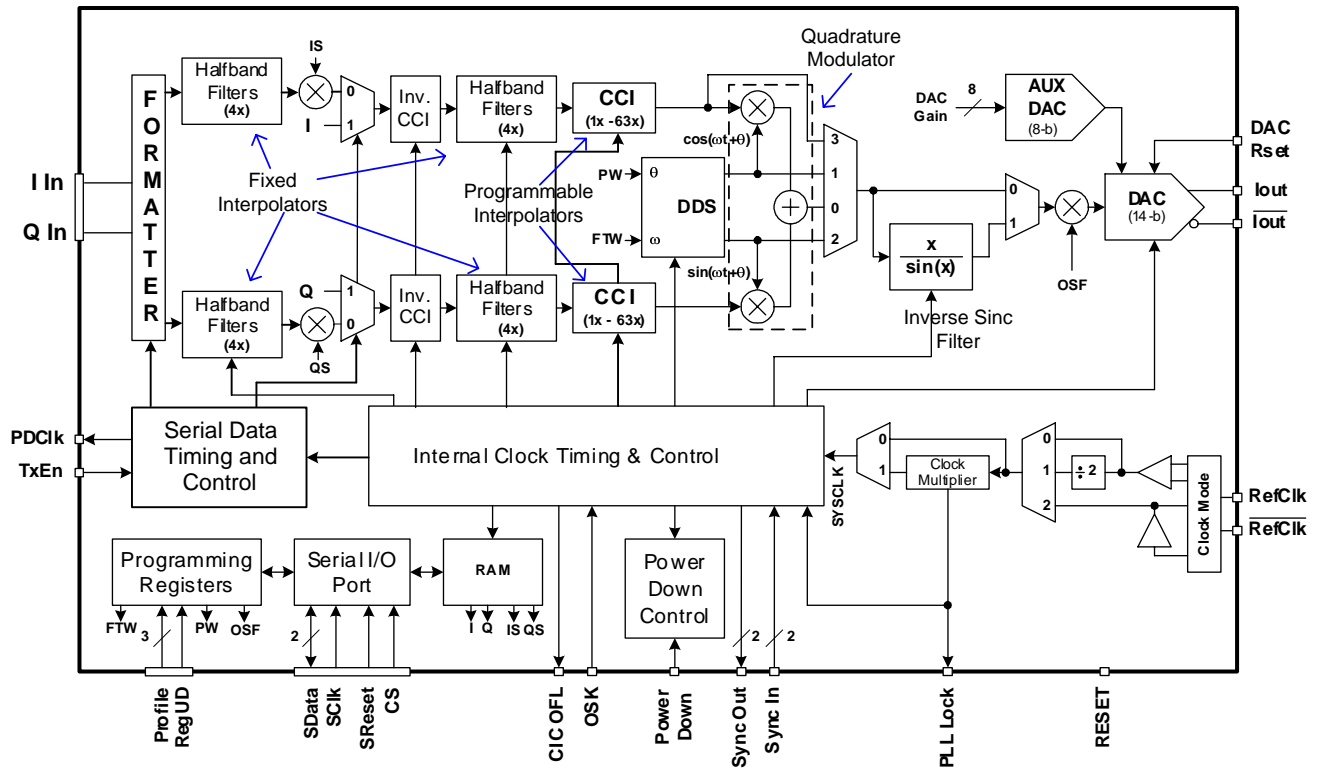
Quadrature Modulator

F O R M A T T E R

I In

Q In

Halfband Filters (4x)

IS

0

I

1

Inv. CCI

Halfband Filters (4x)

CCI (1x -63x)

cos(ωt+θ)

3

1

0

2

DAC Gain

8

AUX DAC (8-b)

DAC Rset

Iout

$\overline{Iout}$

DAC (14-b)

Fixed Interpolators

Programmable Interpolators

PW θ

DDS

FTW ω

sin(ωt+θ)

0

1

x / sin(x)

OSF

Q

1

0

Halfband Filters (4x)

QS

Inv. CCI

Halfband Filters (4x)

CCI (1x - 63x)

Inverse Sinc Filter

PDClk

TxEn

Serial Data Timing and Control

Internal Clock Timing & Control

SYSCLK

0

1

Clock Multiplier

0

1

÷2

2

Clock Mode

RefClk

$\overline{RefClk}$

Programming Registers

FTW 3 PW OSF

2

Serial I/O Port

RAM

I Q IS QS

Power Down Control

2

2

Profile RegUD

SData SClk SReset CS

CIC OFL

OSK

Power Down

Sync Out

Sync In

PLL Lock

RESET